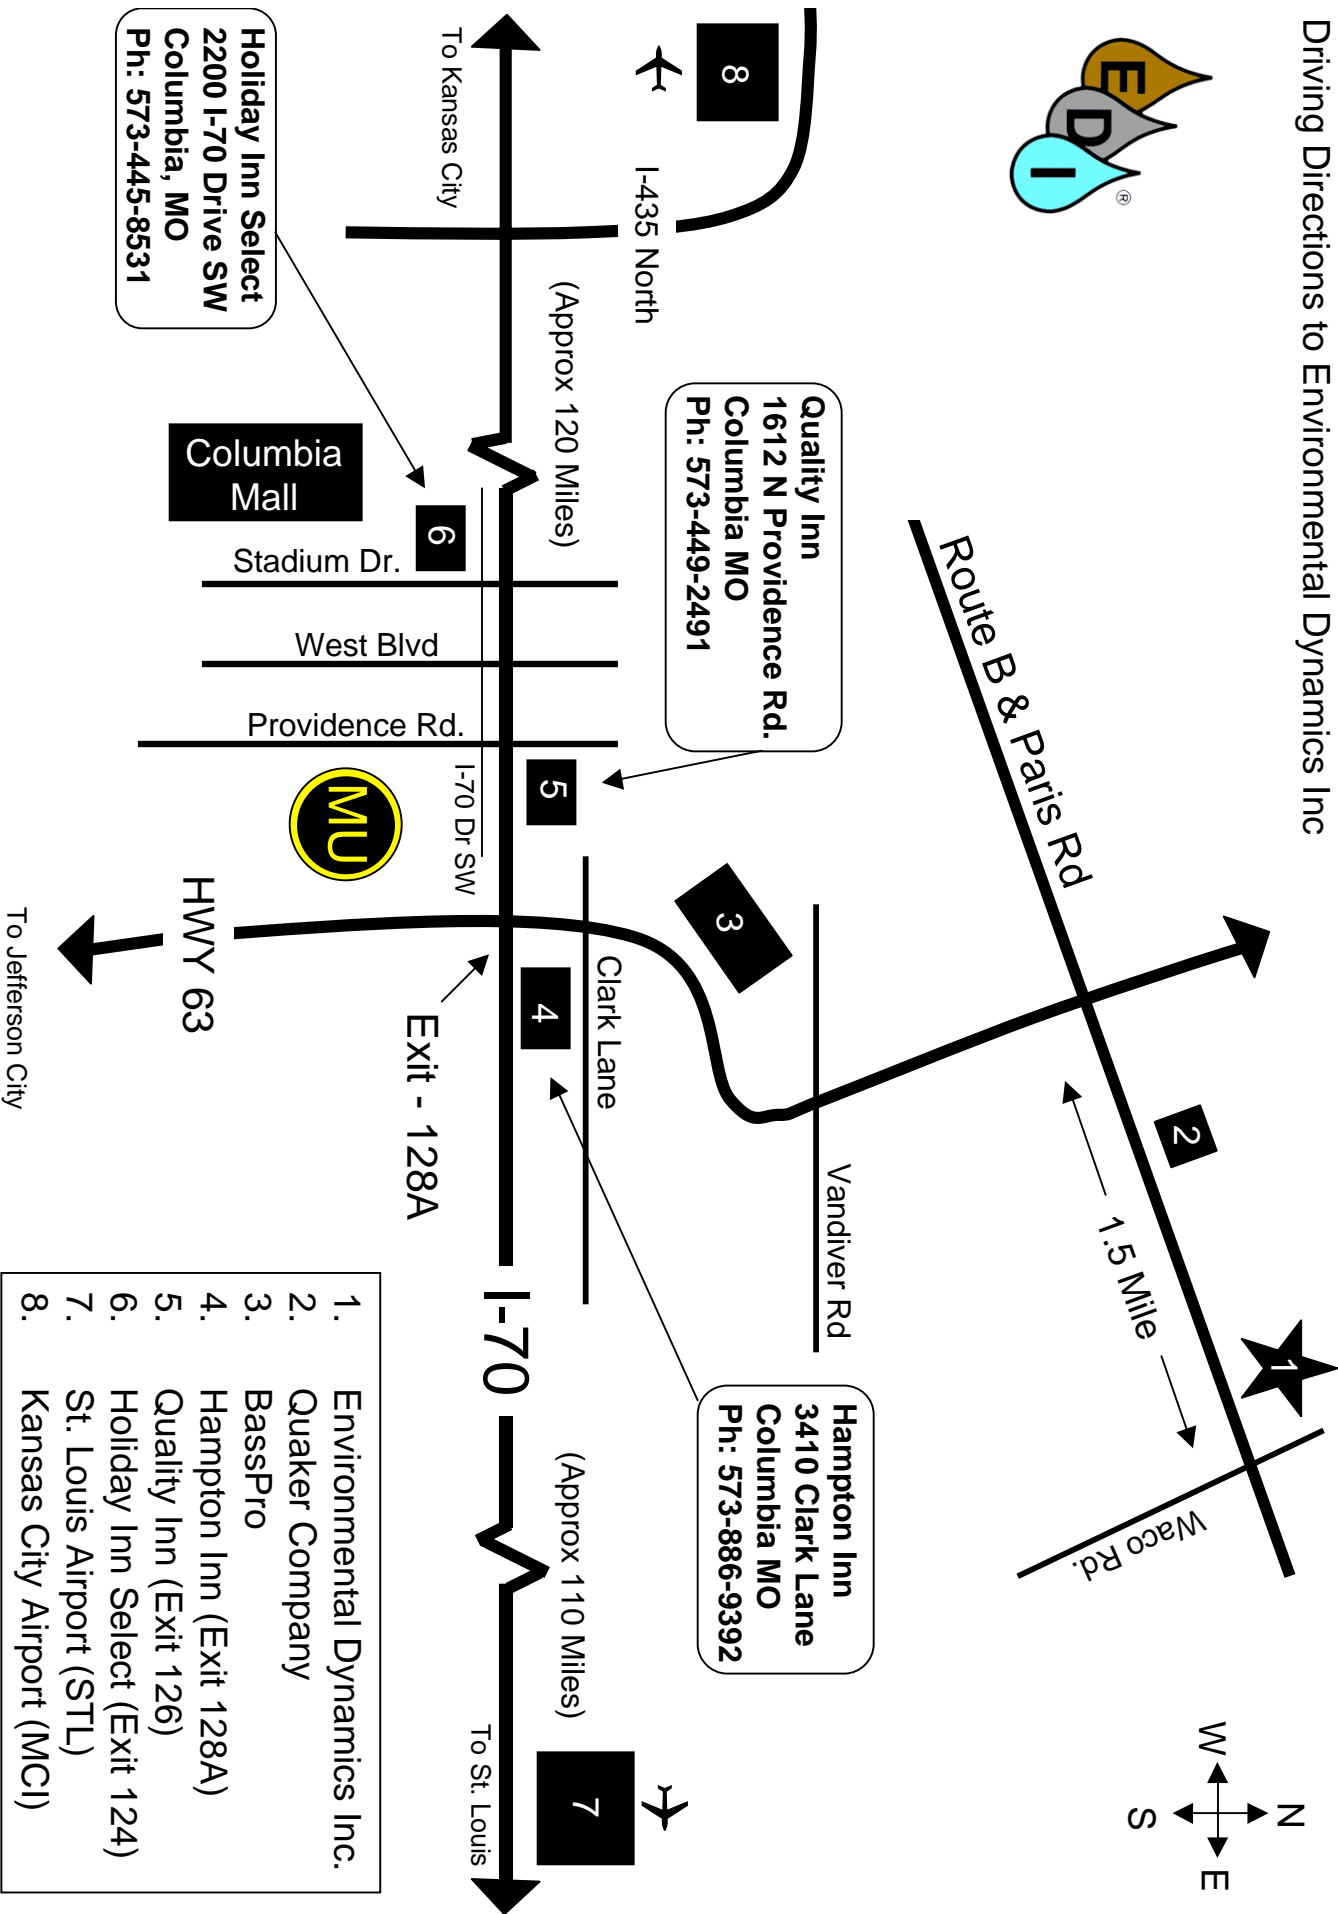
Driving Directions to Environmental Dynamics Inc

EDI ®

Route B & Paris Rd

Quality Inn
1612 N Providence Rd.
Columbia MO
Ph: 573-449-2491

Holiday Inn Select
2200 I-70 Drive SW
Columbia, MO
Ph: 573-445-8531

Hampton Inn
3410 Clark Lane
Columbia MO
Ph: 573-886-9392

8
I-435 North
To Kansas City
(Approx 120 Miles)
Columbia Mall
6
Stadium Dr.
West Blvd
Providence Rd.
I-70 Dr SW
5
MU
3
4
Clark Lane
Vandiver Rd
HWY 63
To Jefferson City
Exit - 128A
I-70
2
1.5 Mile
1
Waco Rd.
(Approx 110 Miles)
To St. Louis
7
W
N
S
E

1. Environmental Dynamics Inc.
2. Quaker Company
3. BassPro
4. Hampton Inn (Exit 128A)
5. Quality Inn (Exit 126)
6. Holiday Inn Select (Exit 124)
7. St. Louis Airport (STL)
8. Kansas City Airport (MCI)